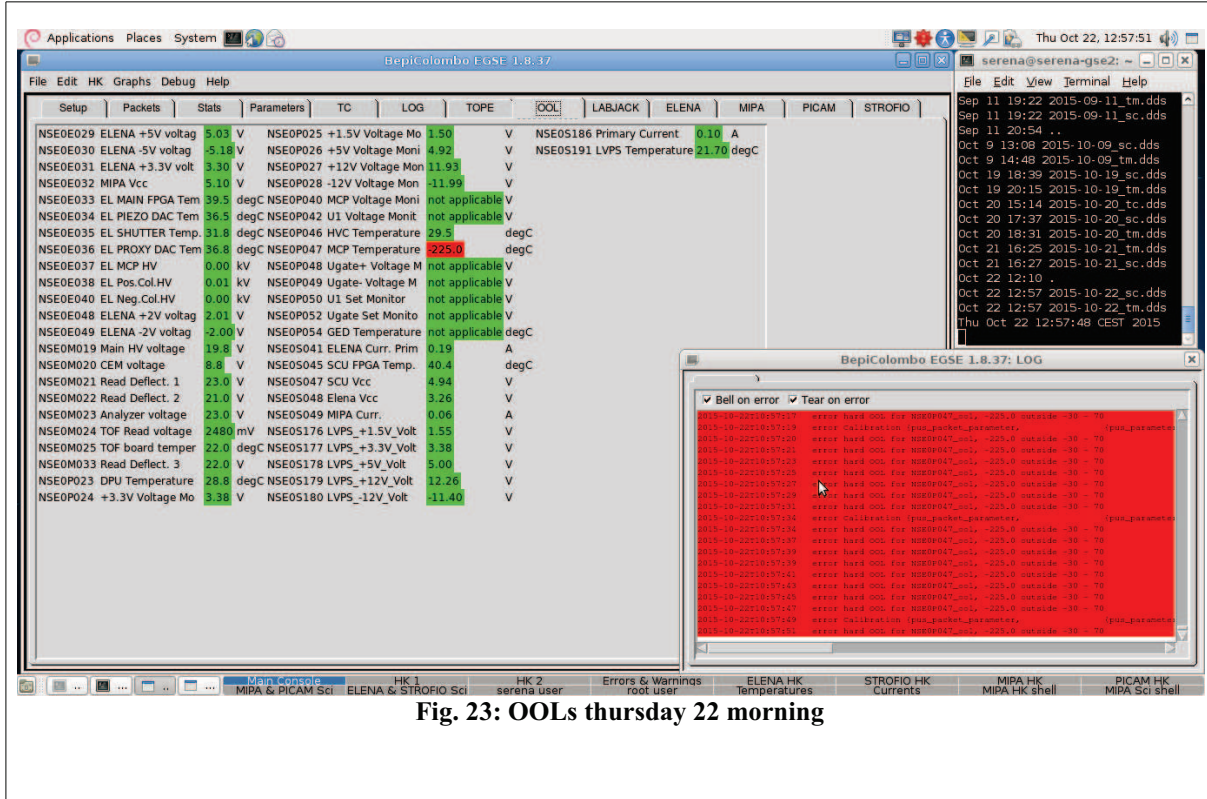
Applications Places System

Thu Oct 22, 12:57:51

BepiColombo EGSE 1.8.37

File Edit HK Graphs Debug Help

Setup | Packets | Stats | Parameters | TC | LOG | TOPE | OOL | LABJACK | ELENA | MIPA | PICAM | STROFIO

| | | | | | | | | |
|---|---|---|---|---|---|---|---|---|
| NSE0E029 ELENA +5V voltag | 5.03 | V | NSE0P025 +1.5V Voltage Mo | 1.50 | V | NSE0S186 Primary Current | 0.10 | A |
| NSE0E030 ELENA -5V voltag | -5.18 | V | NSE0P026 +5V Voltage Moni | 4.92 | V | NSE0S191 LVPS Temperature | 21.70 | degC |
| NSE0E031 ELENA +3.3V volt | 3.30 | V | NSE0P027 +12V Voltage Mon | 11.93 | V | | | |
| NSE0E032 MIPA Vcc | 5.10 | V | NSE0P028 -12V Voltage Mon | -11.99 | V | | | |
| NSE0E033 EL MAIN FPGA Tem | 39.5 | degC | NSE0P040 MCP Voltage Moni | not applicable | V | | | |
| NSE0E034 EL PIEZO DAC Tem | 36.5 | degC | NSE0P042 U1 Voltage Monit | not applicable | V | | | |
| NSE0E035 EL SHUTTER Temp. | 31.8 | degC | NSE0P046 HVC Temperature | 29.5 | degC | | | |
| NSE0E036 EL PROXY DAC Tem | 36.8 | degC | NSE0P047 MCP Temperature | -225.0 | degC | | | |
| NSE0E037 EL MCP HV | 0.00 | kV | NSE0P048 Ugate+ Voltage M | not applicable | V | | | |
| NSE0E038 EL Pos.Col.HV | 0.01 | kV | NSE0P049 Ugate- Voltage M | not applicable | V | | | |
| NSE0E040 EL Neg.Col.HV | 0.00 | kV | NSE0P050 U1 Set Monitor | not applicable | V | | | |
| NSE0E048 ELENA +2V voltag | 2.01 | V | NSE0P052 Ugate Set Monito | not applicable | V | | | |
| NSE0E049 ELENA -2V voltag | -2.00 | V | NSE0P054 GED Temperature | not applicable | degC | | | |
| NSE0M019 Main HV voltage | 19.8 | V | NSE0S041 ELENA Curr. Prim | 0.19 | A | | | |
| NSE0M020 CEM voltage | 8.8 | V | NSE0S045 SCU FPGA Temp. | 40.4 | degC | | | |
| NSE0M021 Read Deflect. 1 | 23.0 | V | NSE0S047 SCU Vcc | 4.94 | V | | | |
| NSE0M022 Read Deflect. 2 | 21.0 | V | NSE0S048 Elena Vcc | 3.26 | V | | | |
| NSE0M023 Analyzer voltage | 23.0 | V | NSE0S049 MIPA Curr. | 0.06 | A | | | |
| NSE0M024 TOF Read voltage | 2480 | mV | NSE0S176 LVPS_+1.5V_Volt | 1.55 | V | | | |
| NSE0M025 TOF board temper | 22.0 | degC | NSE0S177 LVPS_+3.3V_Volt | 3.38 | V | | | |
| NSE0M033 Read Deflect. 3 | 22.0 | V | NSE0S178 LVPS_+5V_Volt | 5.00 | V | | | |
| NSE0P023 DPU Temperature | 28.8 | degC | NSE0S179 LVPS_+12V_Volt | 12.26 | V | | | |
| NSE0P024 +3.3V Voltage Mo | 3.38 | V | NSE0S180 LVPS_-12V_Volt | -11.40 | V | | | |

serena@serena-gse2: ~

File Edit View Terminal Help

Sep 11 19:22 2015-09-11_tm.dds
Sep 11 19:22 2015-09-11_sc.dds
Sep 11 20:54 ..
Oct 9 13:08 2015-10-09_sc.dds
Oct 9 14:48 2015-10-09_tm.dds
Oct 19 18:39 2015-10-19_sc.dds
Oct 19 20:15 2015-10-19_tm.dds
Oct 20 15:14 2015-10-20_tc.dds
Oct 20 17:37 2015-10-20_sc.dds
Oct 20 18:31 2015-10-20_tm.dds
Oct 21 16:25 2015-10-21_tm.dds
Oct 21 16:27 2015-10-21_sc.dds
Oct 22 12:10 .
Oct 22 12:57 2015-10-22_sc.dds
Oct 22 12:57 2015-10-22_tm.dds
Thu Oct 22 12:57:48 CEST 2015

BepiColombo EGSE 1.8.37: LOG

Bell on error Tear on error

2015-10-22T10:57:17 error hard OOL for NSE0P047_ool, -225.0 outside -30 - 70
2015-10-22T10:57:19 error Calibration (pus_packet_parameter, (pus_paramete
2015-10-22T10:57:20 error hard OOL for NSE0P047_ool, -225.0 outside -30 - 70
2015-10-22T10:57:21 error hard OOL for NSE0P047_ool, -225.0 outside -30 - 70
2015-10-22T10:57:23 error hard OOL for NSE0P047_ool, -225.0 outside -30 - 70
2015-10-22T10:57:25 error hard OOL for NSE0P047_ool, -225.0 outside -30 - 70
2015-10-22T10:57:27 error hard OOL for NSE0P047_ool, -225.0 outside -30 - 70
2015-10-22T10:57:29 error hard OOL for NSE0P047_ool, -225.0 outside -30 - 70
2015-10-22T10:57:31 error hard OOL for NSE0P047_ool, -225.0 outside -30 - 70
2015-10-22T10:57:34 error Calibration (pus_packet_parameter, (pus_paramete
2015-10-22T10:57:34 error hard OOL for NSE0P047_ool, -225.0 outside -30 - 70
2015-10-22T10:57:35 error hard OOL for NSE0P047_ool, -225.0 outside -30 - 70
2015-10-22T10:57:37 error hard OOL for NSE0P047_ool, -225.0 outside -30 - 70
2015-10-22T10:57:39 error hard OOL for NSE0P047_ool, -225.0 outside -30 - 70
2015-10-22T10:57:39 error hard OOL for NSE0P047_ool, -225.0 outside -30 - 70
2015-10-22T10:57:41 error hard OOL for NSE0P047_ool, -225.0 outside -30 - 70
2015-10-22T10:57:43 error hard OOL for NSE0P047_ool, -225.0 outside -30 - 70
2015-10-22T10:57:45 error hard OOL for NSE0P047_ool, -225.0 outside -30 - 70
2015-10-22T10:57:47 error hard OOL for NSE0P047_ool, -225.0 outside -30 - 70
2015-10-22T10:57:49 error Calibration (pus_packet_parameter, (pus_paramete
2015-10-22T10:57:51 error hard OOL for NSE0P047_ool, -225.0 outside -30 - 70

Main Console MIPA & PICAM Sci | HK 1 ELENA & STROFIO Sci | HK 2 serena user | Errors & Warnings root user | ELENA HK Temperatures | STROFIO HK Currents | MIPA HK MIPA HK shell | PICAM HK MIPA Sci shell

Fig. 23: OOLs thursday 22 morning